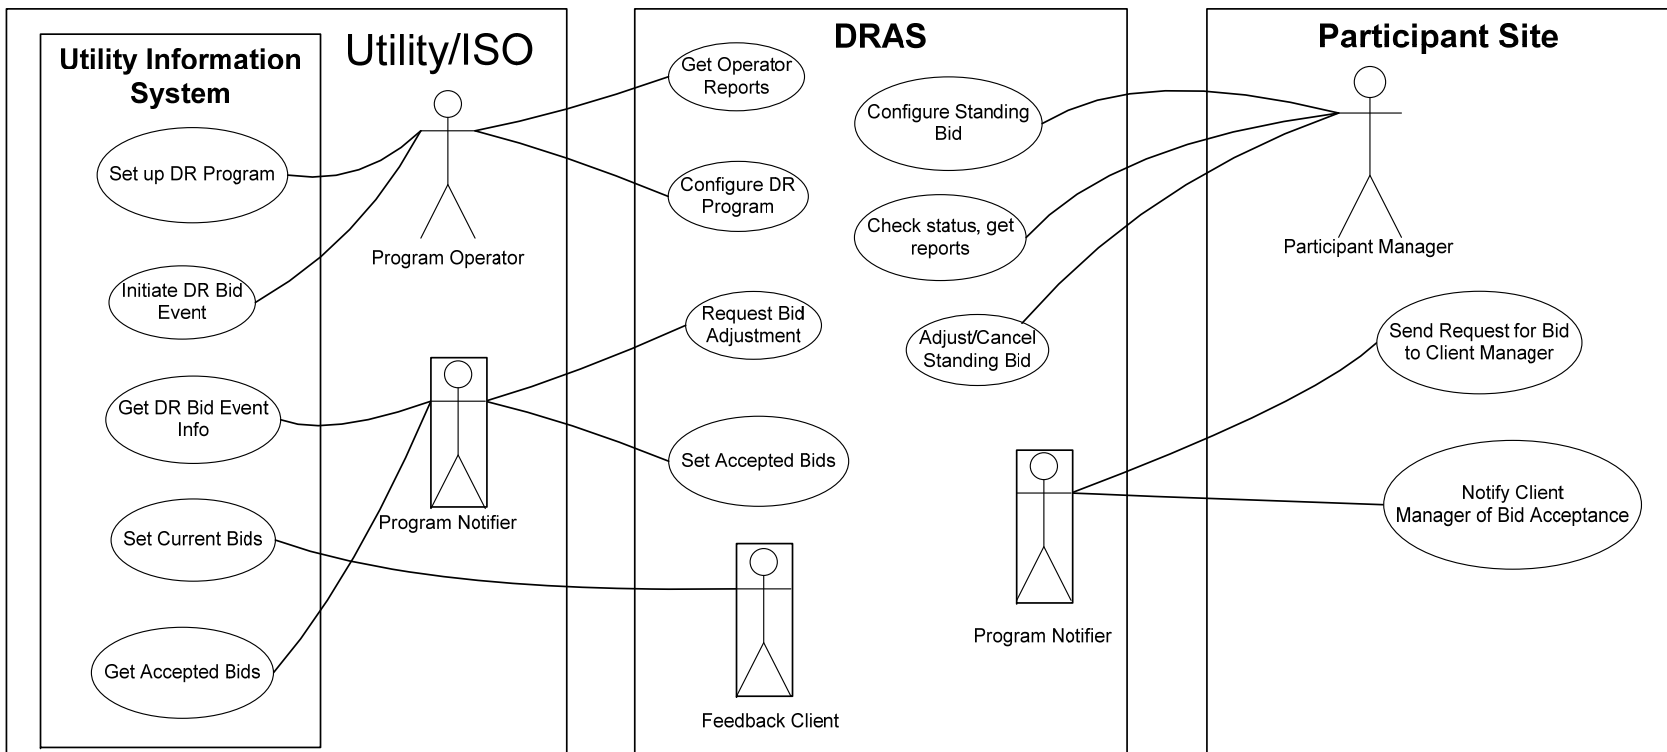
Utility Information System

Utility/ISO

Set up DR Program

Initiate DR Bid Event

Get DR Bid Event Info

Set Current Bids

Get Accepted Bids

Program Operator

Program Notifier

DRAS

Get Operator Reports

Configure DR Program

Request Bid Adjustment

Set Accepted Bids

Feedback Client

Configure Standing Bid

Check status, get reports

Adjust/Cancel Standing Bid

Program Notifier

Participant Site

Participant Manager

Send Request for Bid to Client Manager

Notify Client Manager of Bid Acceptance